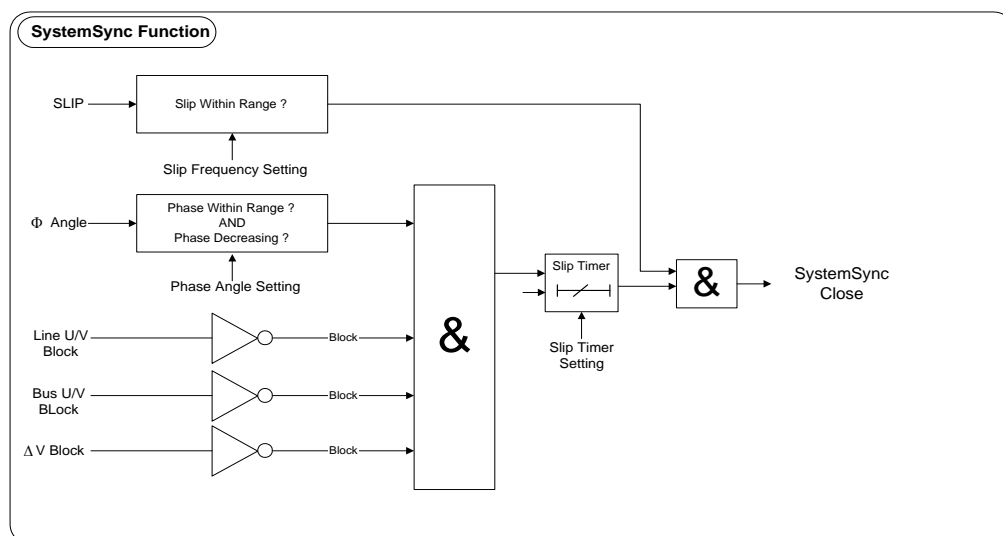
SystemSync Function

SLIP

Slip Within Range ?

Slip Frequency Setting

Φ Angle

Phase Within Range ?
AND
Phase Decreasing ?

Phase Angle Setting

Line U/V Block

Block

Bus U/V BLock

Block

Δ V Block

Block

&

Slip Timer

Slip Timer Setting

&

SystemSync Close